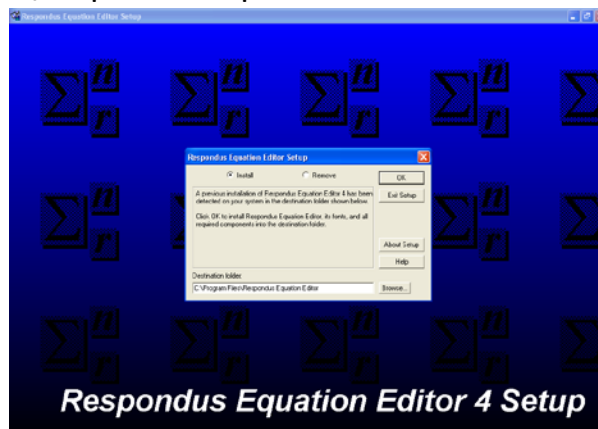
Respondus Equation Editor Setup

Respondus Equation Editor Setup

Install

Remove

OK

Exit Setup

A previous installation of Respondus Equation Editor 4 has been detected on your system in the destination folder shown below.

Click OK to install Respondus Equation Editor, its fonts, and all required components into the destination folder.

About Setup

Help

Destination folder:

C:\Program Files\Respondus Equation Editor

Browse...

Respondus Equation Editor 4 Setup